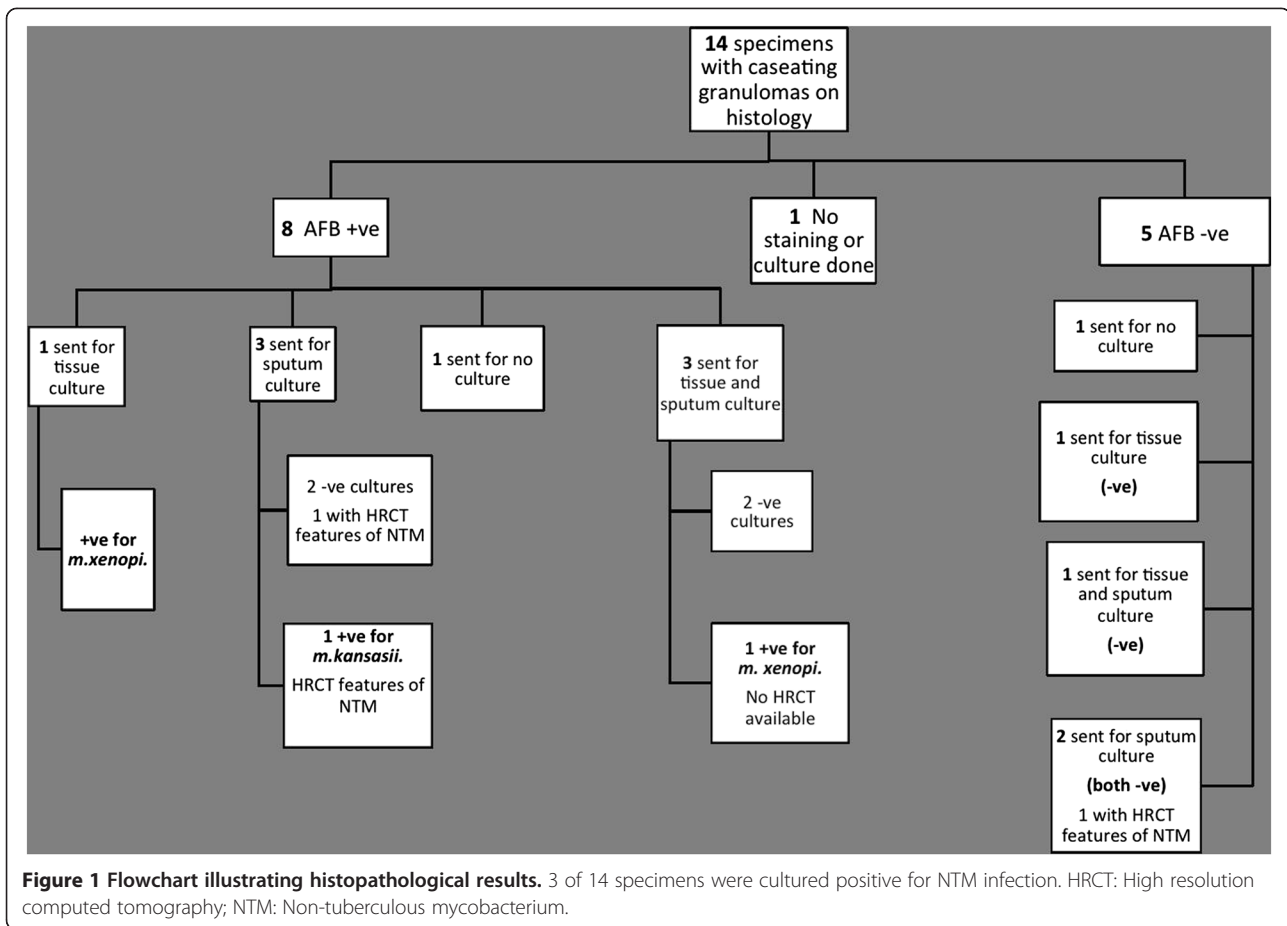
**14** specimens with caseating granulomas on histology

**8** AFB +ve

**1** No staining or culture done

**5** AFB -ve

**1** sent for tissue culture

**+ve for *m.xenopi.***

**3** sent for sputum culture

2 -ve cultures
1 with HRCT features of NTM

**1 +ve for *m.kansasii.***
HRCT features of NTM

1 sent for no culture

**3** sent for tissue and sputum culture

2 -ve cultures

**1 +ve for *m. xenopi.***
No HRCT available

**1** sent for no culture

**1** sent for tissue culture
**(-ve)**

**1** sent for tissue and sputum culture
**(-ve)**

**2** sent for sputum culture
**(both -ve)**
1 with HRCT features of NTM

**Figure 1 Flowchart illustrating histopathological results.** 3 of 14 specimens were cultured positive for NTM infection. HRCT: High resolution computed tomography; NTM: Non-tuberculous mycobacterium.